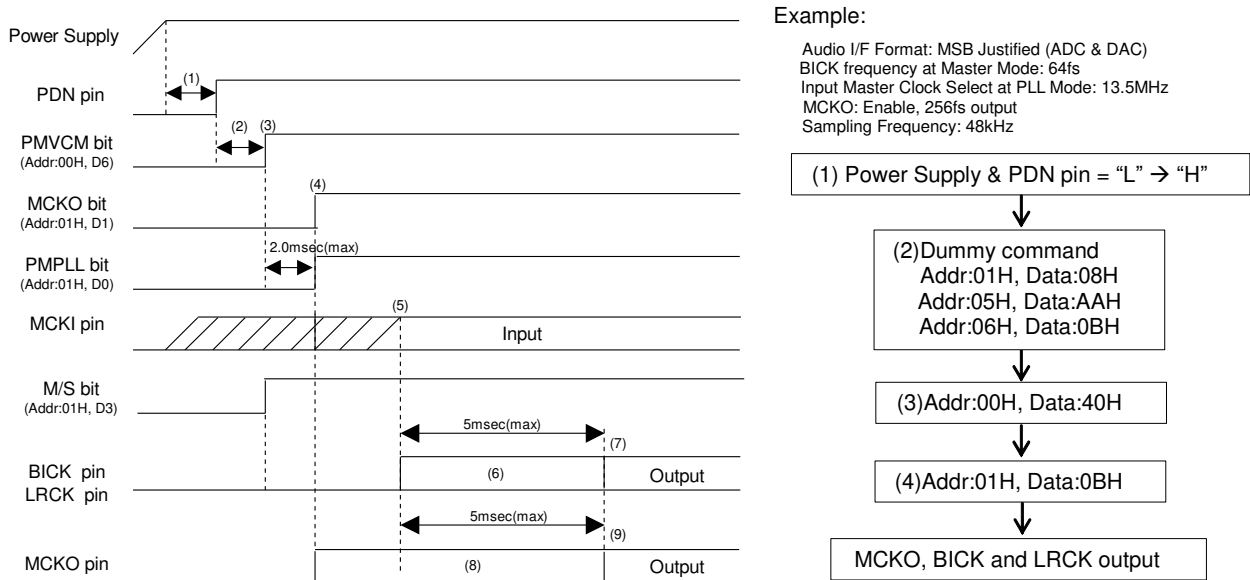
Power Supply

(1)

PDN pin

(2) (3)

PMVCM bit
(Addr:00H, D6)

(4)

MCKO bit
(Addr:01H, D1)

2.0msec(max)

PMPLL bit
(Addr:01H, D0)

(5)

MCKI pin

Input

M/S bit
(Addr:01H, D3)

5msec(max)

(7)

BICK pin
LRCK pin

(6)

Output

5msec(max)

(9)

MCKO pin

(8)

Output

Example:

Audio I/F Format: MSB Justified (ADC & DAC)
BICK frequency at Master Mode: 64fs
Input Master Clock Select at PLL Mode: 13.5MHz
MCKO: Enable, 256fs output
Sampling Frequency: 48kHz

(1) Power Supply & PDN pin = "L" → "H"

(2)Dummy command
Addr:01H, Data:08H
Addr:05H, Data:AAH
Addr:06H, Data:0BH

(3)Addr:00H, Data:40H

(4)Addr:01H, Data:0BH

MCKO, BICK and LRCK output